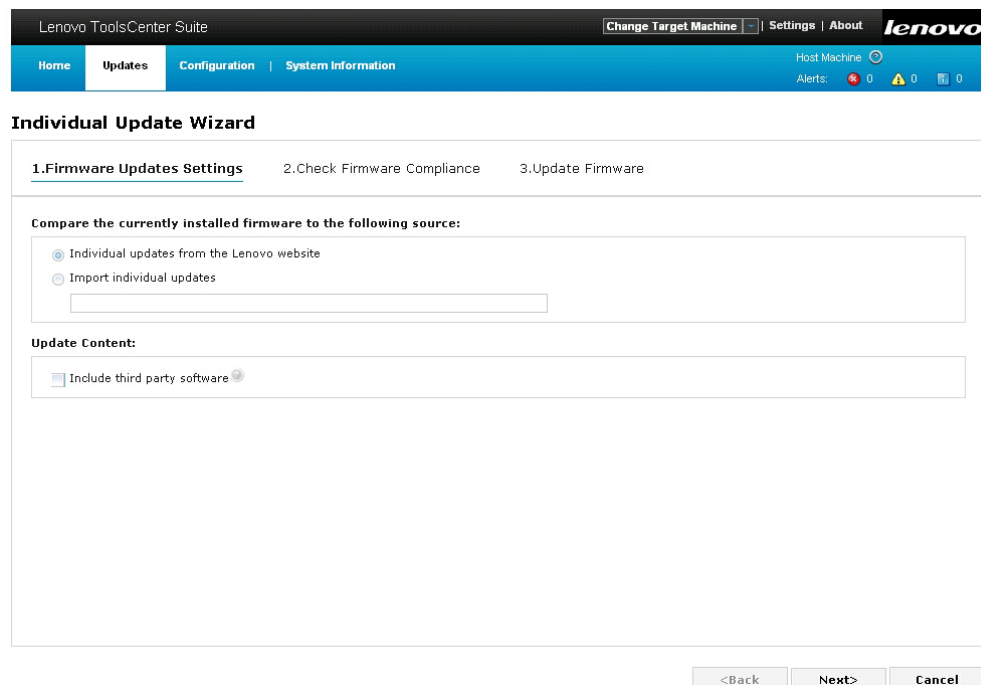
Lenovo ToolsCenter Suite

Change Target Machine | Settings | About

lenovo

Home   Updates   Configuration | System Information

Host Machine

Alerts: 0 0 0

Individual Update Wizard

1.Firmware Updates Settings   2.Check Firmware Compliance   3.Update Firmware

Compare the currently installed firmware to the following source:

Individual updates from the Lenovo website

Import individual updates

Update Content:

Include third party software

<Back   Next>   Cancel